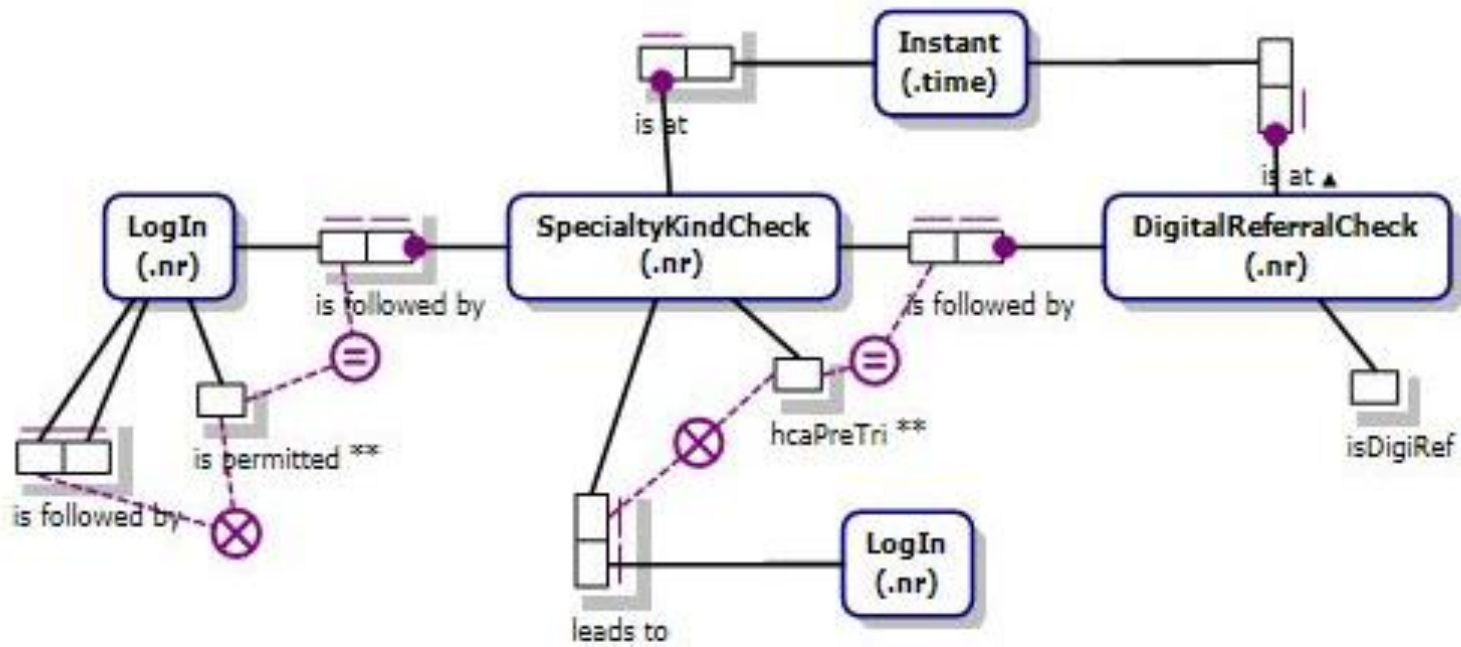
Instant
(.time)

is at

is at ▲

LogIn
(.nr)

is followed by

SpecialtyKindCheck
(.nr)

is followed by

DigitalReferralCheck
(.nr)

is permitted **

hcaPreTri **

isDigiRef

is followed by

LogIn
(.nr)

leads to